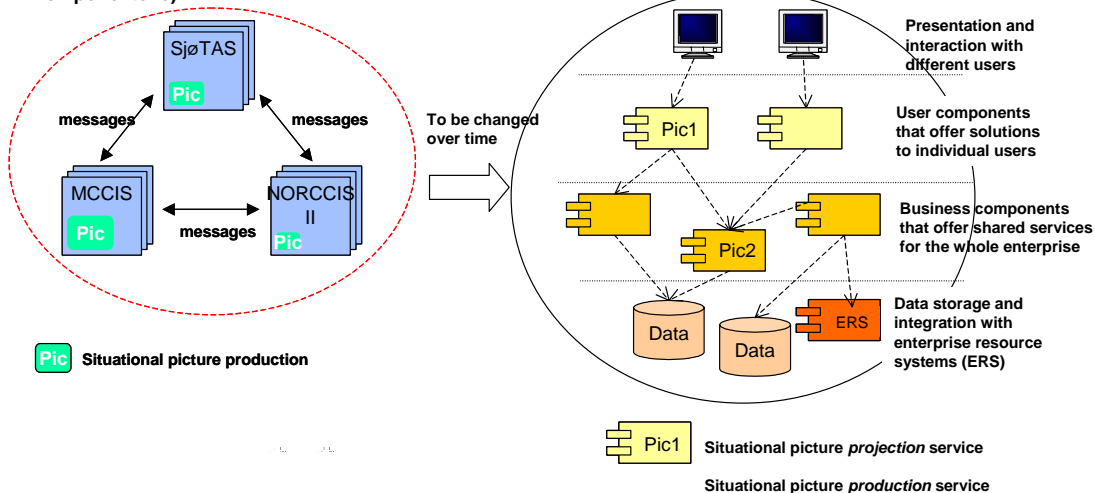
SjøTAS

Pic

messages

messages

MCCIS

Pic

messages

NORCCIS II

Pic

Pic Situational picture production

To be changed over time

Presentation and interaction with different users

Pic1

User components that offer solutions to individual users

Business components that offer shared services for the whole enterprise

Pic2

Data

Data

ERS

Data storage and integration with enterprise resource systems (ERS)

Pic1 Situational picture *projection* service

Situational picture *production* service